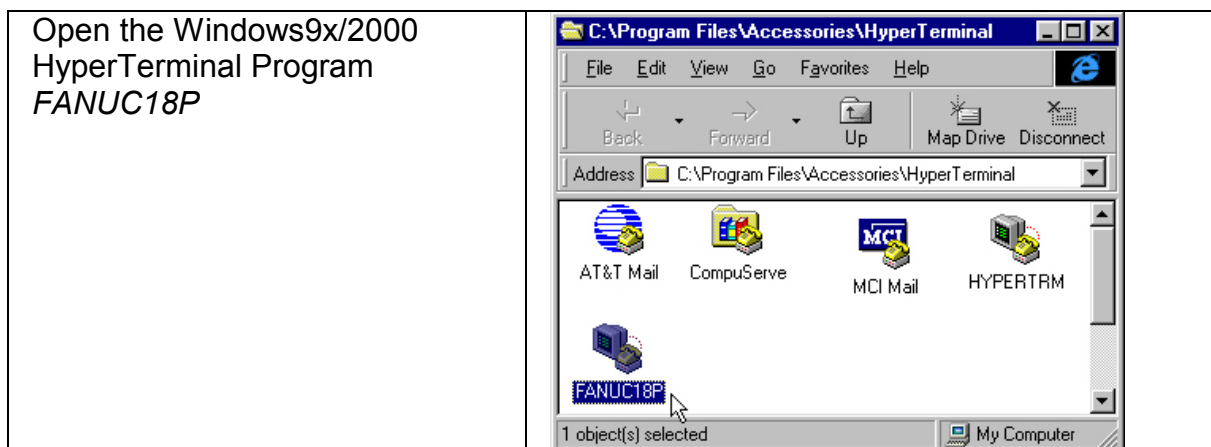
Open the Windows9x/2000 HyperTerminal Program *FANUC18P*

C:\Program Files\Accessories\HyperTerminal

File Edit View Go Favorites Help

Back Forward Up Map Drive Disconnect

Address C:\Program Files\Accessories\HyperTerminal

AT&T Mail CompuServe MCI Mail HYPERTRM

FANUC18P

1 object(s) selected My Computer